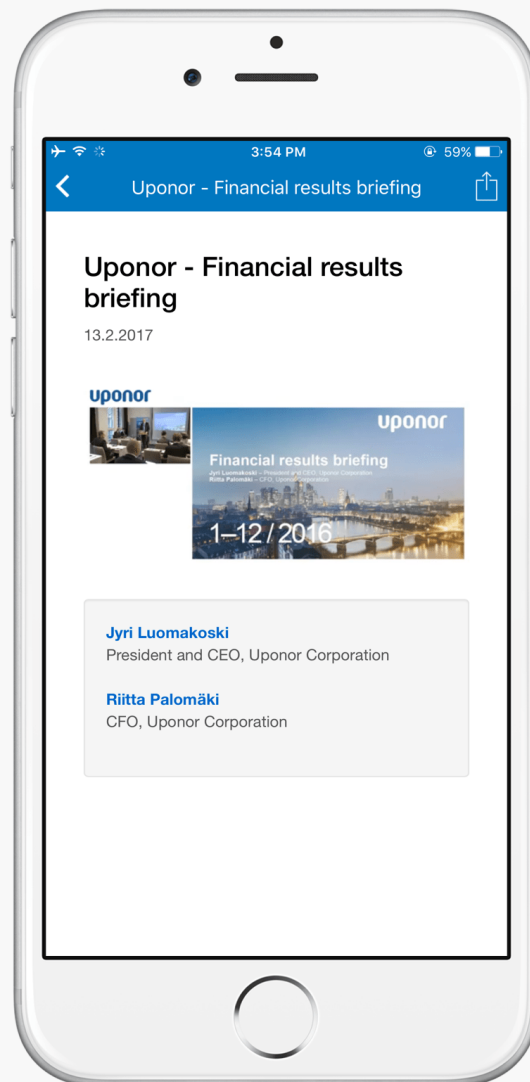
3:54 PM

59%

Uponor - Financial results briefing

Uponor - Financial results briefing

13.2.2017

uponor

uponor

Financial results briefing

Jyri Luomakoski – President and CEO, Uponor Corporation
Riitta Palomäki – CFO, Uponor Corporation

1–12 / 2016

Jyri Luomakoski
President and CEO, Uponor Corporation

Riitta Palomäki
CFO, Uponor Corporation